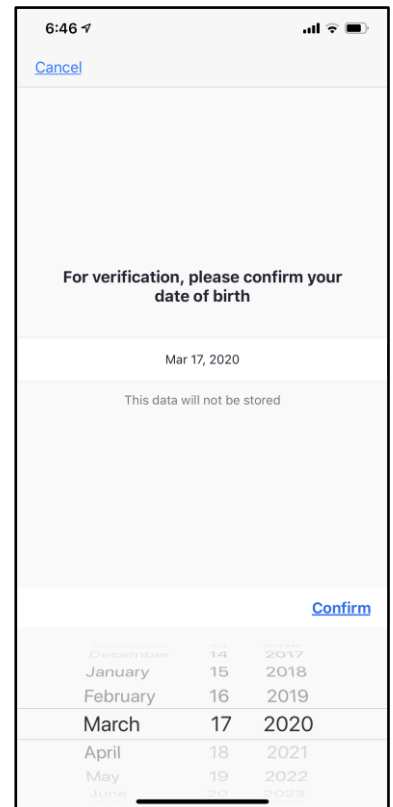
6:46

Cancel

For verification, please confirm your date of birth

Mar 17, 2020

This data will not be stored

Confirm

| December | 14 | 2017 |
|---|---|---|
| January | 15 | 2018 |
| February | 16 | 2019 |
| March | 17 | 2020 |
| April | 18 | 2021 |
| May | 19 | 2022 |
| June | 20 | 2023 |